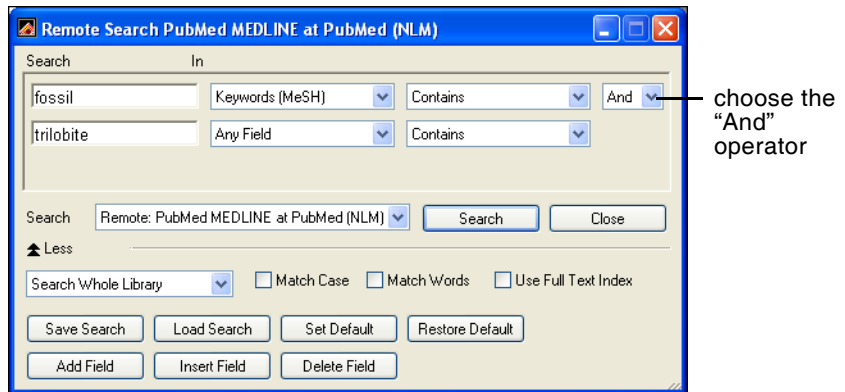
Remote Search PubMed MEDLINE at PubMed (NLM)

Search In

fossil Keywords (MeSH) Contains And

trilobite Any Field Contains

choose the "And" operator

Search Remote: PubMed MEDLINE at PubMed (NLM) Search Close

Less

Search Whole Library Match Case Match Words Use Full Text Index

Save Search Load Search Set Default Restore Default

Add Field Insert Field Delete Field